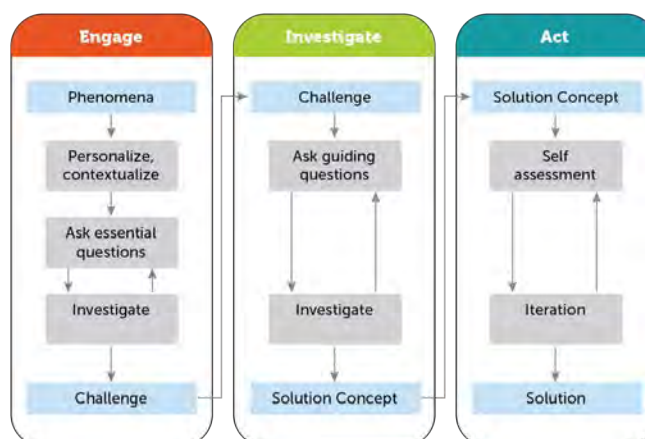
Engage

Phenomena

Personalize, contextualize

Ask essential questions

Investigate

Challenge

Investigate

Challenge

Ask guiding questions

Investigate

Solution Concept

Act

Solution Concept

Self assessment

Iteration

Solution